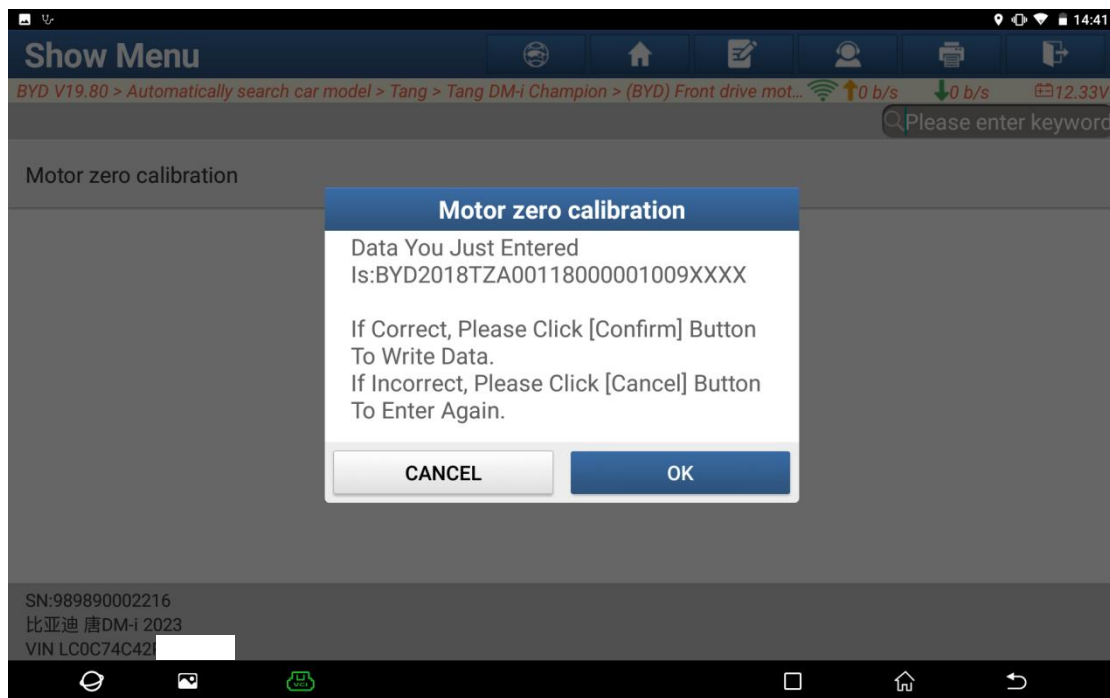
14:41

Show Menu

BYD V19.80 > Automatically search car model > Tang > Tang DM-i Champion > (BYD) Front drive mot... 0 b/s 0 b/s 12.33V

Please enter keyword

Motor zero calibration

Motor zero calibration

Data You Just Entered Is:BYD2018TZA00118000001009XXXX

If Correct, Please Click [Confirm] Button To Write Data.
If Incorrect, Please Click [Cancel] Button To Enter Again.

CANCEL

OK

SN:989890002216
比亚迪 唐DM-i 2023
VIN LC0C74C42

VCI